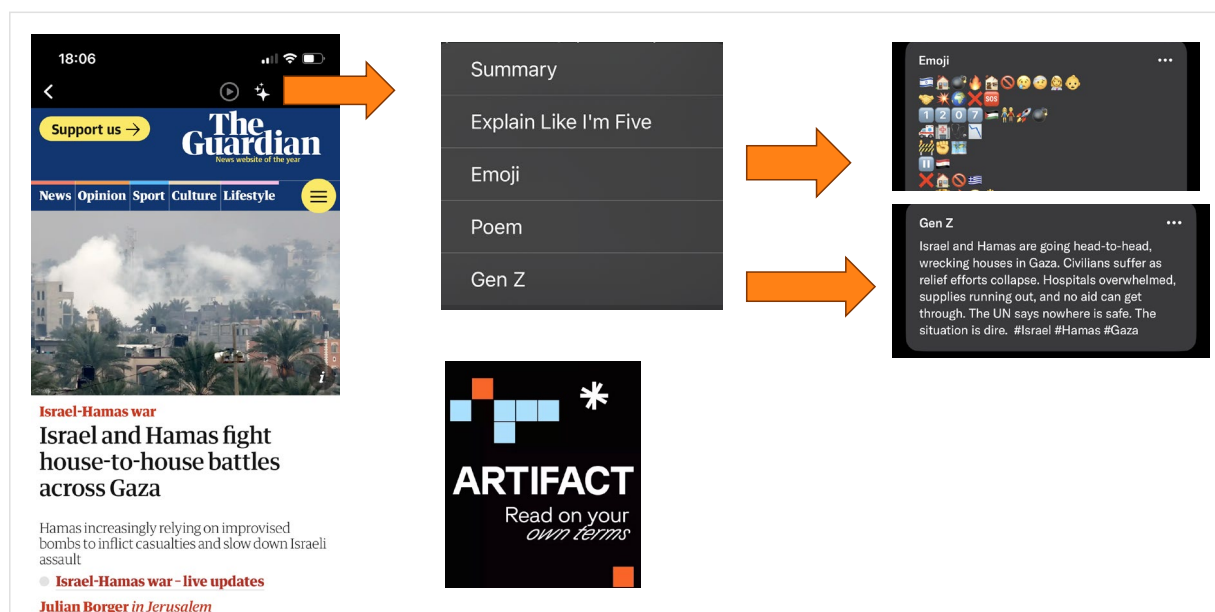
18:06

Support us →

The Guardian
News website of the year

News Opinion Sport Culture Lifestyle

Israel-Hamas war

Israel and Hamas fight house-to-house battles across Gaza

Hamas increasingly relying on improvised bombs to inflict casualties and slow down Israeli assault

Israel-Hamas war - live updates

Julian Borger in Jerusalem

Summary

Explain Like I'm Five

Emoji

Poem

Gen Z

Emoji

🇮🇱🏠💣🔥🏠🚫😢😷👩‍⚕️👶
🤝💥🌍❌🆘
1️⃣2️⃣0️⃣7️⃣➡️👫🚀💣
🚑🏥📉
🚧✊🏥
⏸️
❌🏠🚫🇮🇱

Gen Z

Israel and Hamas are going head-to-head, wrecking houses in Gaza. Civilians suffer as relief efforts collapse. Hospitals overwhelmed, supplies running out, and no aid can get through. The UN says nowhere is safe. The situation is dire. #Israel #Hamas #Gaza

ARTIFACT
Read on your own terms